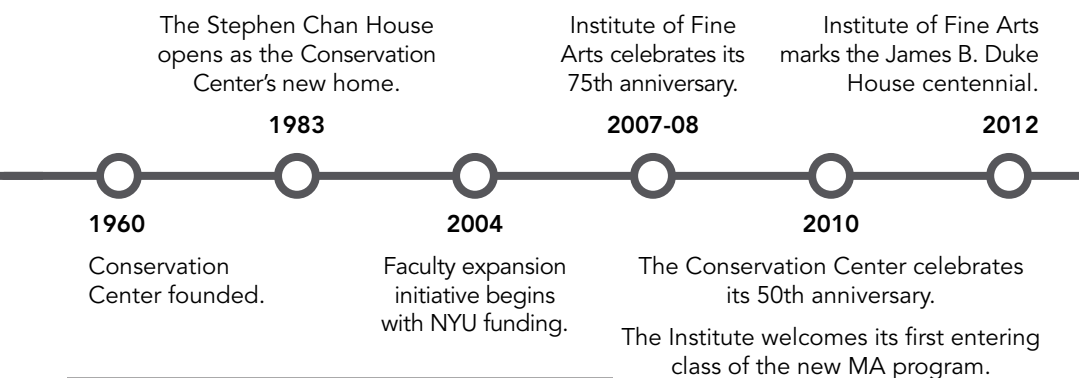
The Stephen Chan House opens as the Conservation Center's new home.

1983

Institute of Fine Arts celebrates its 75th anniversary.

2007-08

Institute of Fine Arts marks the James B. Duke House centennial.

2012

1960

Conservation Center founded.

2004

Faculty expansion initiative begins with NYU funding.

2010

The Conservation Center celebrates its 50th anniversary.

The Institute welcomes its first entering class of the new MA program.